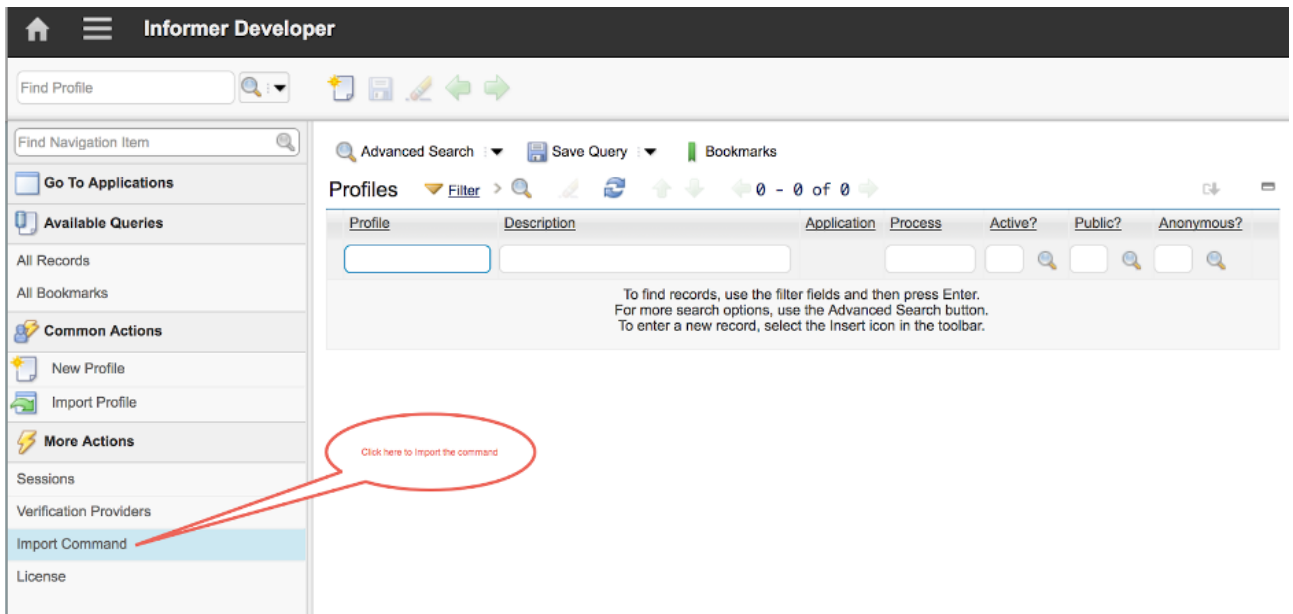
Informer Developer

Find Profile

Find Navigation Item

Go To Applications

Available Queries

All Records

All Bookmarks

Common Actions

New Profile

Import Profile

More Actions

Sessions

Verification Providers

Import Command

License

Advanced Search

Save Query

Bookmarks

Profiles

Filter

0 - 0 of 0

| Profile | Description | Application | Process | Active? | Public? | Anonymous? |
|---|---|---|---|---|---|---|

To find records, use the filter fields and then press Enter.
For more search options, use the Advanced Search button.
To enter a new record, select the Insert icon in the toolbar.

Click here to import the command